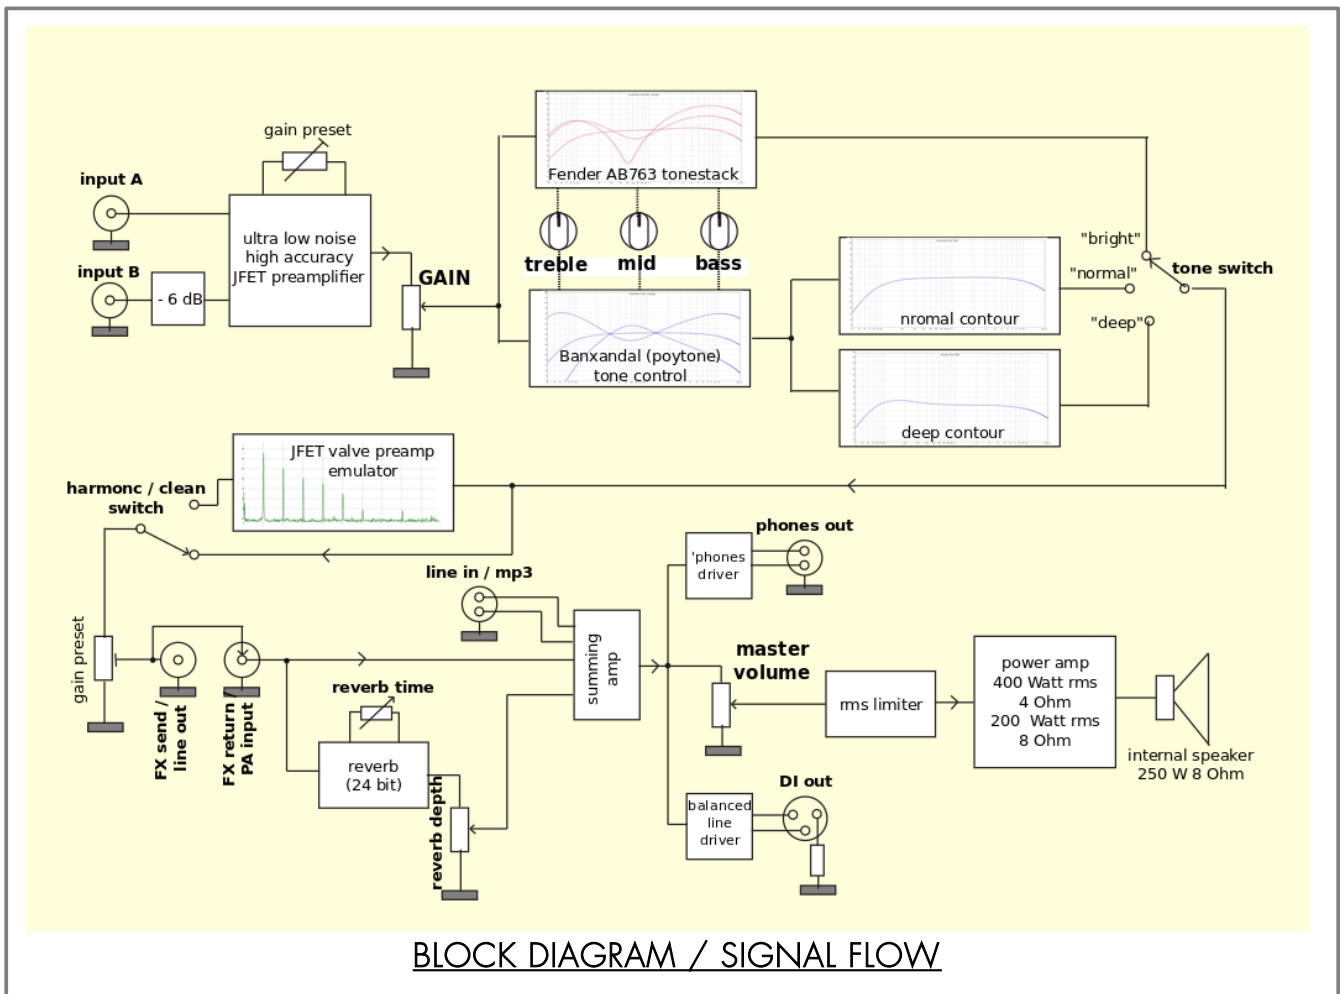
gain preset

input A

ultra low noise high accuracy JFET preamplifier

input B

- 6 dB

GAIN

Fender AB763 tonestack

treble

mid

bass

Banxandal (poytone) tone control

"bright"

"normal"

tone switch

"deep"

nromal contour

deep contour

JFET valve preamp emulator

harmonc / clean switch

phones out

'phones driver

line in / mp3

gain preset

summing amp

master volume

power amp 400 Watt rms 4 Ohm 200 Watt rms 8 Ohm

rms limiter

FX send / line out

FX return PA input

reverb time

reverb (24 bit)

reverb depth

internal speaker 250 W 8 Ohm

DI out

balanced line driver

BLOCK DIAGRAM / SIGNAL FLOW